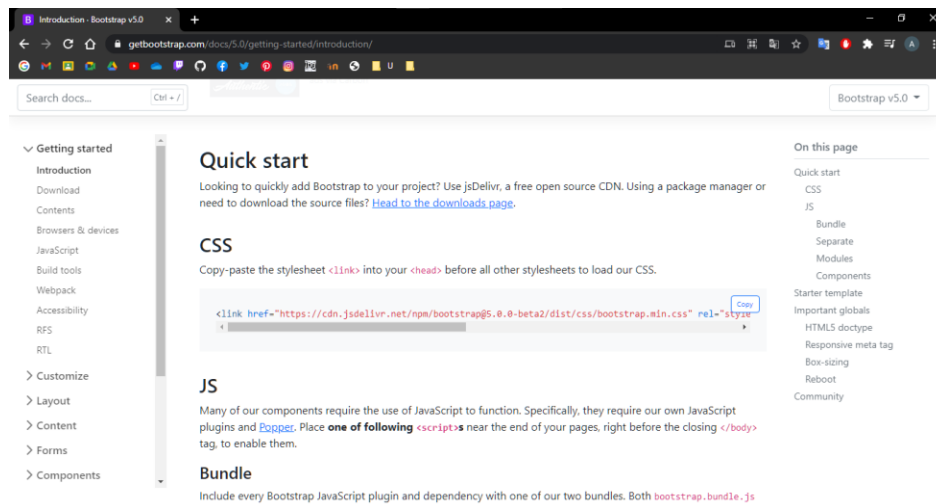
B Introduction · Bootstrap v5.0 × +

getbootstrap.com/docs/5.0/getting-started/introduction/

Search docs... Ctrl + /

Bootstrap v5.0

Getting started
Introduction
Download
Contents
Browsers & devices
JavaScript
Build tools
Webpack
Accessibility
RFS
RTL
Customize
Layout
Content
Forms
Components

Quick start

Looking to quickly add Bootstrap to your project? Use jsDelivr, a free open source CDN. Using a package manager or need to download the source files? Head to the downloads page.

CSS

Copy-paste the stylesheet <link> into your <head> before all other stylesheets to load our CSS.

<link href="https://cdn.jsdelivr.net/npm/bootstrap@5.0.0-beta2/dist/css/bootstrap.min.css" rel="style

Copy

JS

Many of our components require the use of JavaScript to function. Specifically, they require our own JavaScript plugins and Popper. Place one of following <script>s near the end of your pages, right before the closing </body> tag, to enable them.

Bundle

Include every Bootstrap JavaScript plugin and dependency with one of our two bundles. Both bootstrap.bundle.js

On this page
Quick start
CSS
JS
Bundle
Separate
Modules
Components
Starter template
Important globals
HTML5 doctype
Responsive meta tag
Box-sizing
Reboot
Community